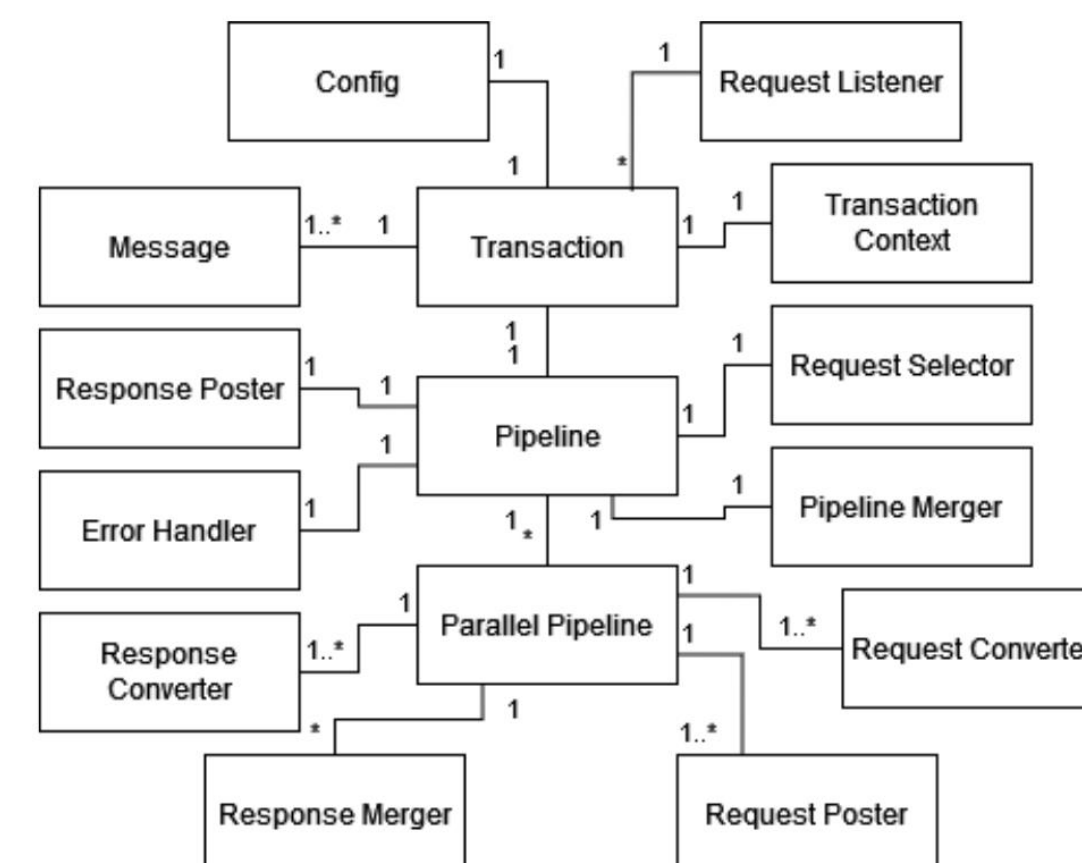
Config
1
1
1
Request Listener
*
Message
1..*
1
Transaction
1
1
Transaction Context
1
1
Response Poster
1
1
Pipeline
1
Request Selector
1
1
Error Handler
1
1
Pipeline Merger
1
1
1
*
Parallel Pipeline
1
1
1..*
Request Converte
1
Response Converter
1..*
1
*
1..*
Response Merger
Request Poster